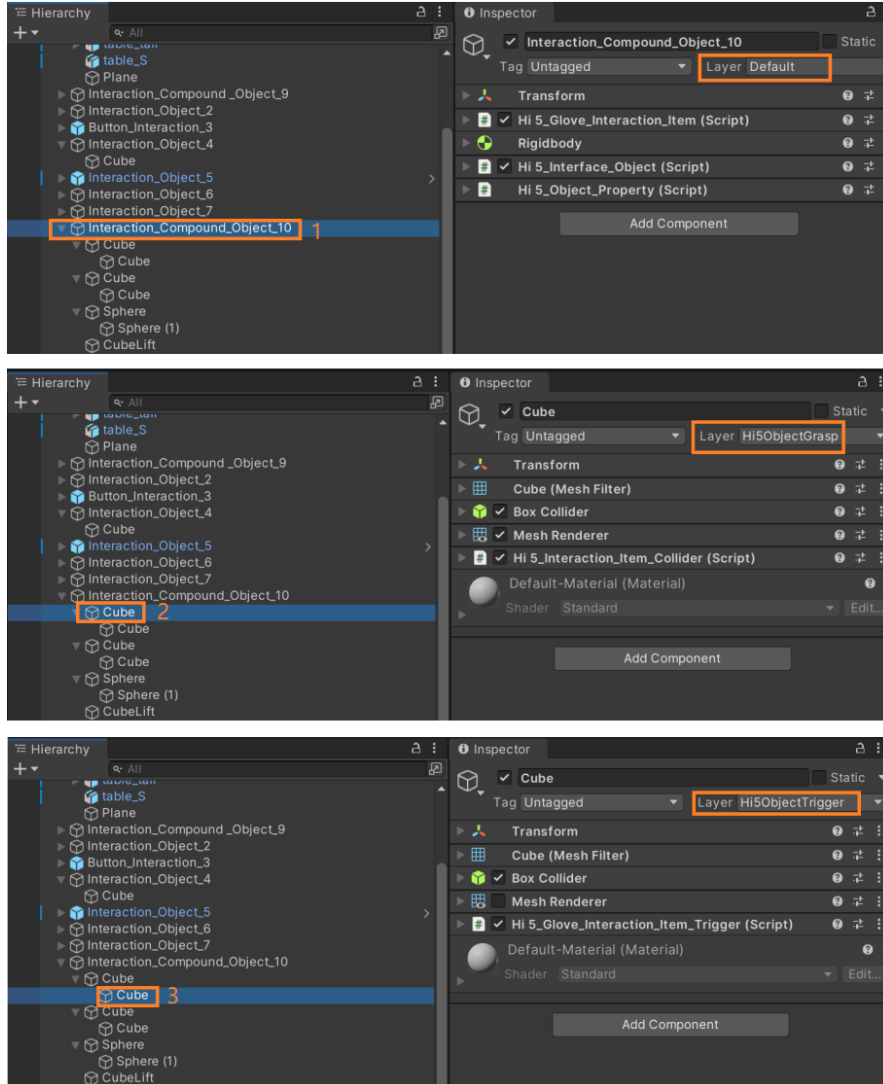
Hierarchy
All
table_S
Plane
Interaction_Compound _Object_9
Interaction_Object_2
Button_Interaction_3
Interaction_Object_4
Cube
Interaction_Object_5
Interaction_Object_6
Interaction_Object_7
Interaction_Compound_Object_10 1
Cube
Cube
Cube
Cube
Sphere
Sphere (1)
CubeLift

Inspector
Interaction_Compound_Object_10
Static
Tag Untagged
Layer Default
Transform
Hi 5_Glove_Interaction_Item (Script)
Rigidbody
Hi 5_Interface_Object (Script)
Hi 5_Object_Property (Script)
Add Component

Hierarchy
All
table_S
Plane
Interaction_Compound _Object_9
Interaction_Object_2
Button_Interaction_3
Interaction_Object_4
Cube
Interaction_Object_5
Interaction_Object_6
Interaction_Object_7
Interaction_Compound_Object_10
Cube 2
Cube
Cube
Cube
Sphere
Sphere (1)
CubeLift

Inspector
Cube
Static
Tag Untagged
Layer Hi5ObjectGrasp
Transform
Cube (Mesh Filter)
Box Collider
Mesh Renderer
Hi 5_Interaction_Item_Collider (Script)
Default-Material (Material)
Shader Standard
Edit...
Add Component

Hierarchy
All
table_S
Plane
Interaction_Compound _Object_9
Interaction_Object_2
Button_Interaction_3
Interaction_Object_4
Cube
Interaction_Object_5
Interaction_Object_6
Interaction_Object_7
Interaction_Compound_Object_10
Cube
Cube 3
Cube
Cube
Sphere
Sphere (1)
CubeLift

Inspector
Cube
Static
Tag Untagged
Layer Hi5ObjectTrigger
Transform
Cube (Mesh Filter)
Box Collider
Mesh Renderer
Hi 5_Glove_Interaction_Item_Trigger (Script)
Default-Material (Material)
Shader Standard
Edit...
Add Component